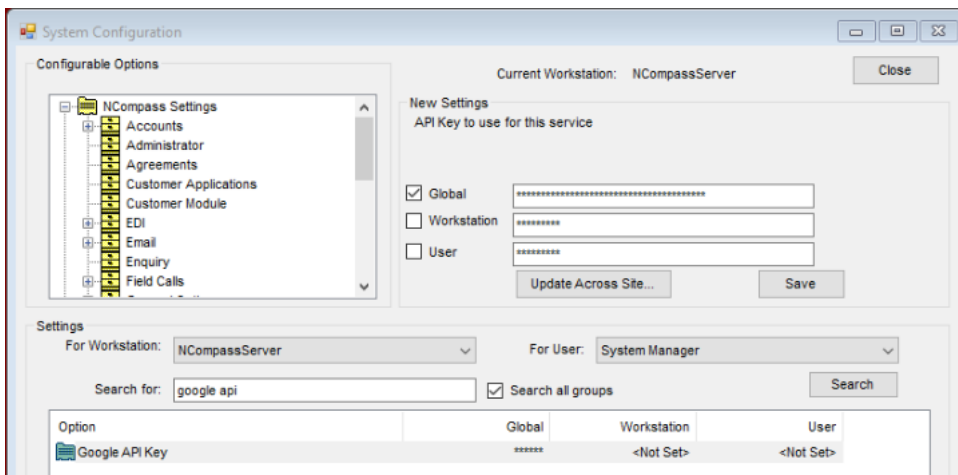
System Configuration

Configurable Options

NCompass Settings
Accounts
Administrator
Agreements
Customer Applications
Customer Module
EDI
Email
Enquiry
Field Calls

Current Workstation: NCompassServer

Close

New Settings
API Key to use for this service

Global ****************************************
Workstation **********
User **********

Update Across Site...

Save

Settings
For Workstation: NCompassServer
For User: System Manager
Search for: google api
Search all groups
Search

| Option | Global | Workstation | User |
|---|---|---|---|
| Google API Key | ****** | <Not Set> | <Not Set> |